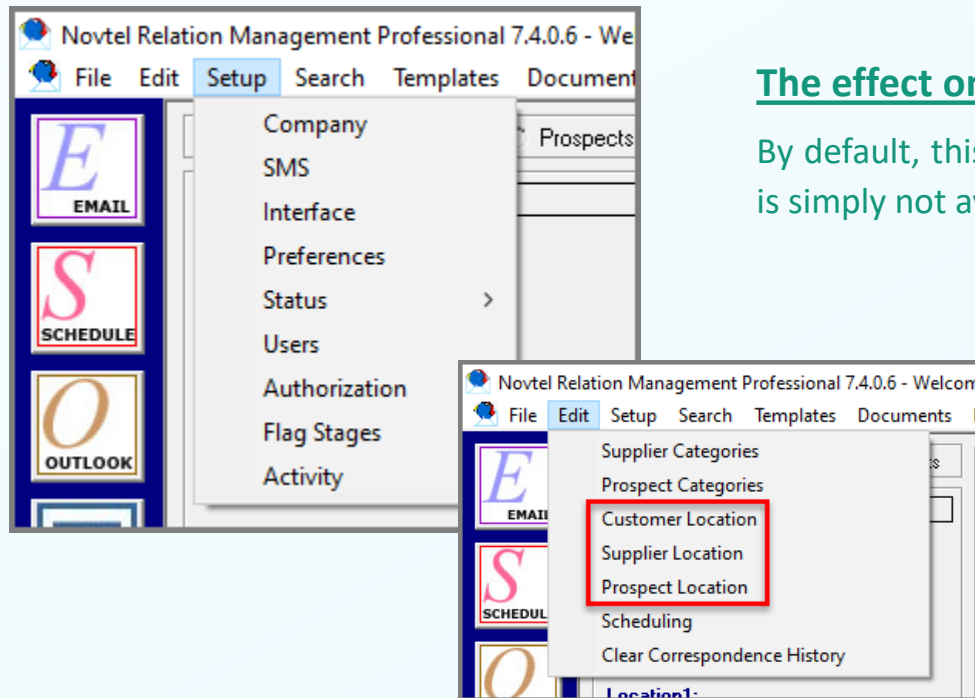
Novtel Relation Management Professional 7.4.0.6 - We

File Edit Setup Search Templates Document

E EMAIL

S SCHEDULE

O OUTLOOK

Prospects

Company
SMS
Interface
Preferences
Status
Users
Authorization
Flag Stages
Activity

The effect o

By default, thi
is simply not a

Novtel Relation Management Professional 7.4.0.6 - Welcom

File Edit Setup Search Templates Documents

E EMAI

S SCHEDUL

Supplier Categories
Prospect Categories
Customer Location
Supplier Location
Prospect Location
Scheduling
Clear Correspondence History

Location1: